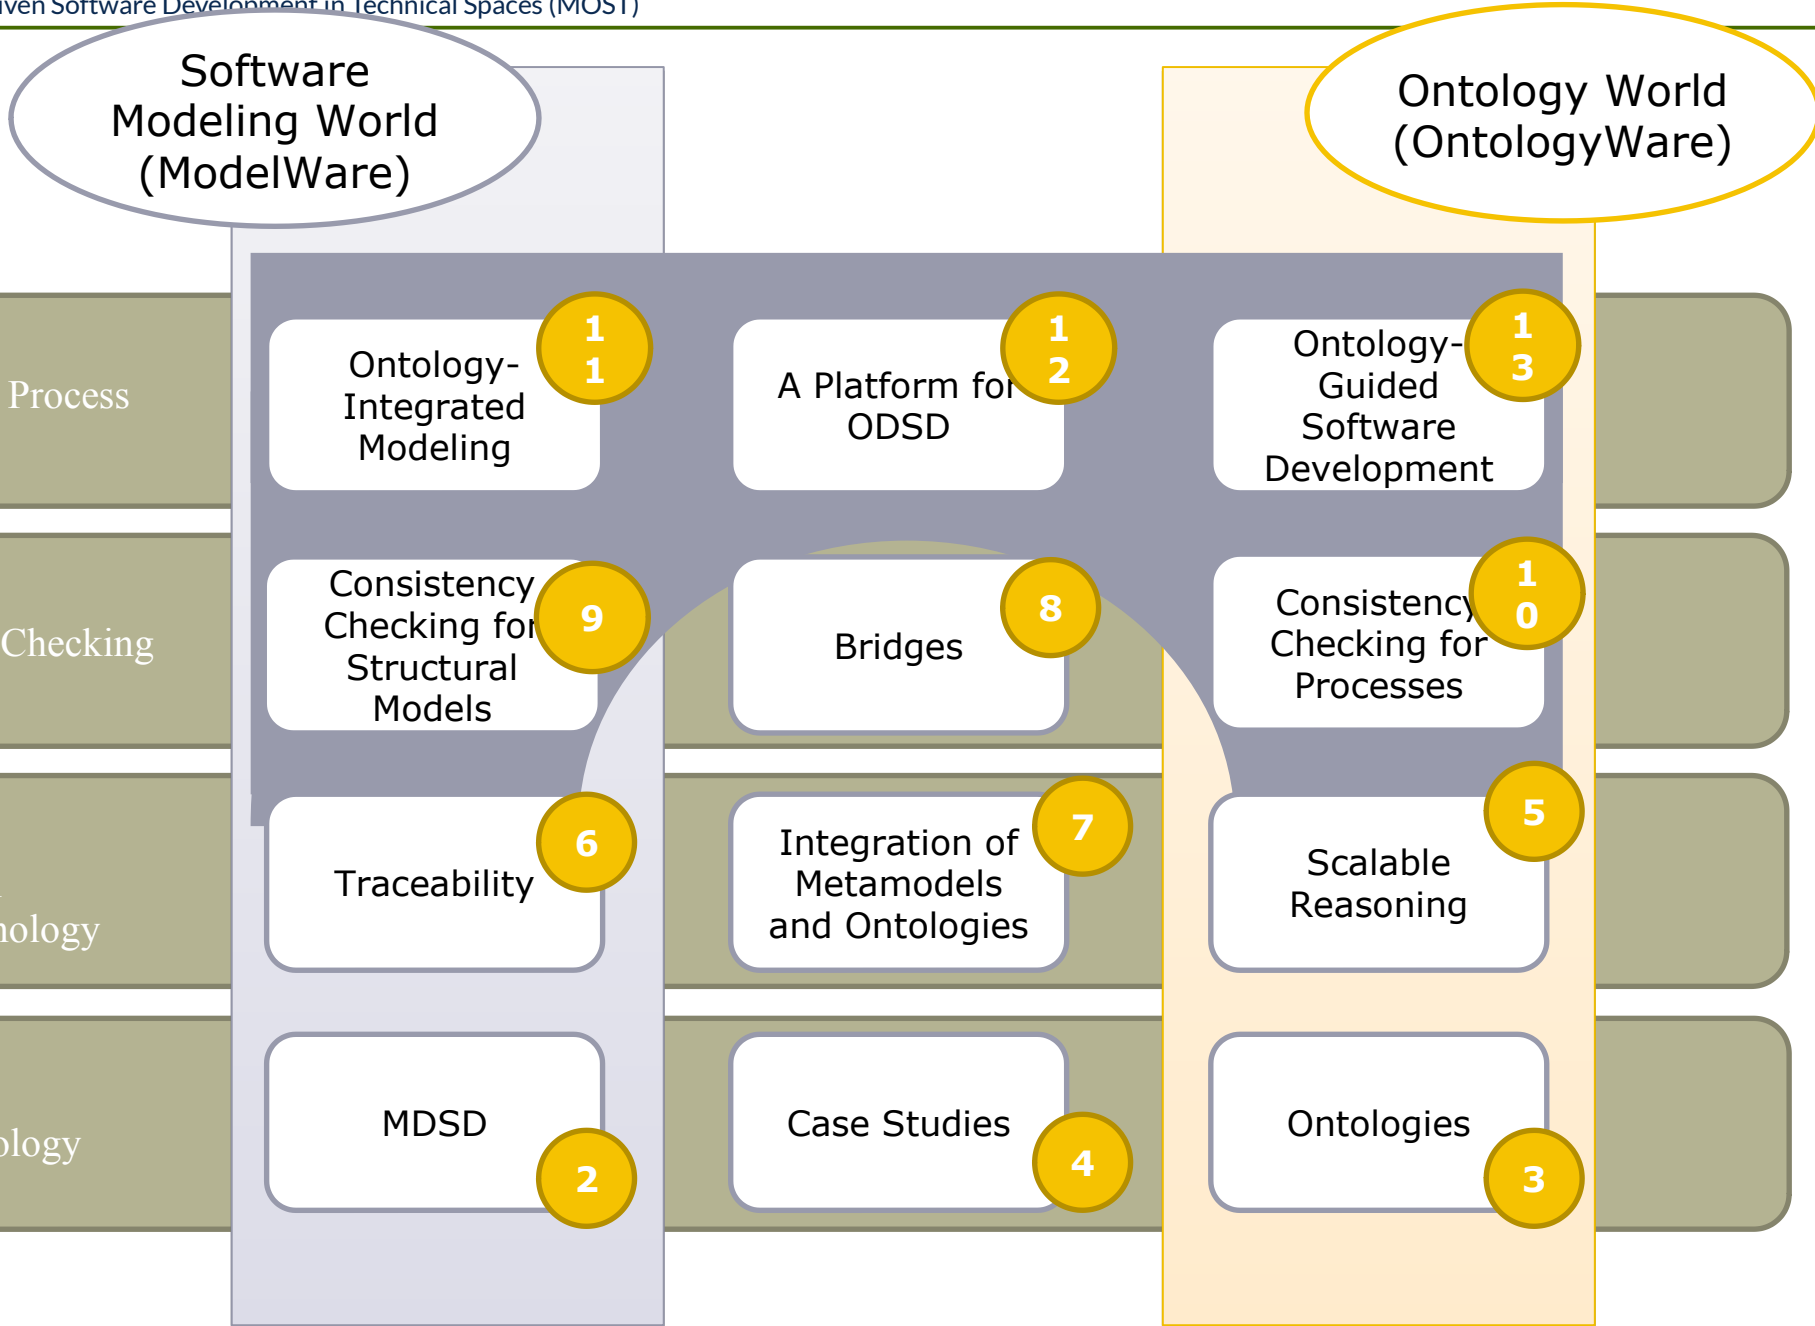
iven Software Development in Technical Spaces (MOST)

Software Modeling World (ModelWare)

Ontology World (OntologyWare)

Process

Ontology-Integrated Modeling
11

A Platform for ODSD
12

Ontology-Guided Software Development
13

Checking

Consistency Checking for Structural Models
9

Bridges
8

Consistency Checking for Processes
10

nology

Traceability
6

Integration of Metamodels and Ontologies
7

Scalable Reasoning
5

ology

MDSD
2

Case Studies
4

Ontologies
3